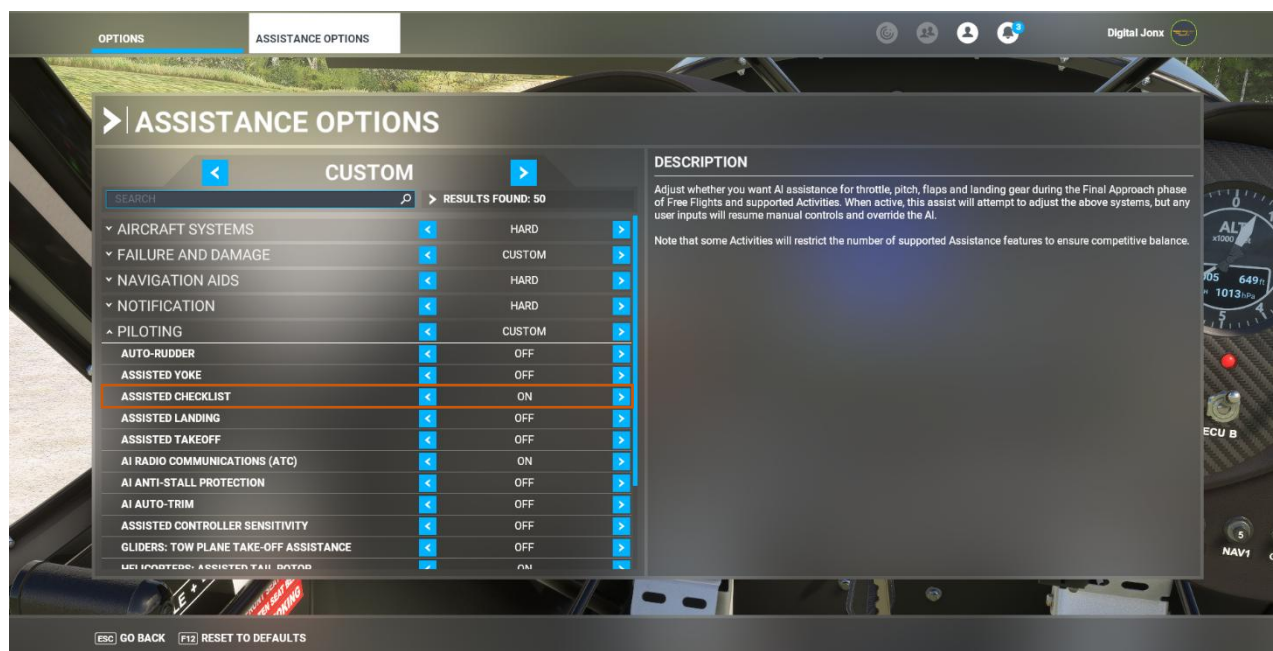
OPTIONS ASSISTANCE OPTIONS

2

Digital Jonx

ASSISTANCE OPTIONS

CUSTOM

SEARCH

RESULTS FOUND: 50

| | |
|---|---|
| AIRCRAFT SYSTEMS | HARD |
| FAILURE AND DAMAGE | CUSTOM |
| NAVIGATION AIDS | HARD |
| NOTIFICATION | HARD |
| PILOTING | CUSTOM |
| AUTO-RUDDER | OFF |
| ASSISTED YOKE | OFF |
| ASSISTED CHECKLIST | ON |
| ASSISTED LANDING | OFF |
| ASSISTED TAKEOFF | OFF |
| AI RADIO COMMUNICATIONS (ATC) | ON |
| AI ANTI-STALL PROTECTION | OFF |
| AI AUTO-TRIM | OFF |
| ASSISTED CONTROLLER SENSITIVITY | OFF |
| GLIDERS: TOW PLANE TAKE-OFF ASSISTANCE | OFF |
| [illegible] | ON |

DESCRIPTION

Adjust whether you want AI assistance for throttle, pitch, flaps and landing gear during the Final Approach phase of Free Flights and supported Activities. When active, this assist will attempt to adjust the above systems, but any user inputs will resume manual controls and override the AI.

Note that some Activities will restrict the number of supported Assistance features to ensure competitive balance.

ALT x1000 649ft 1013hPa

ECU B

NAV1

ESC GO BACK F12 RESET TO DEFAULTS